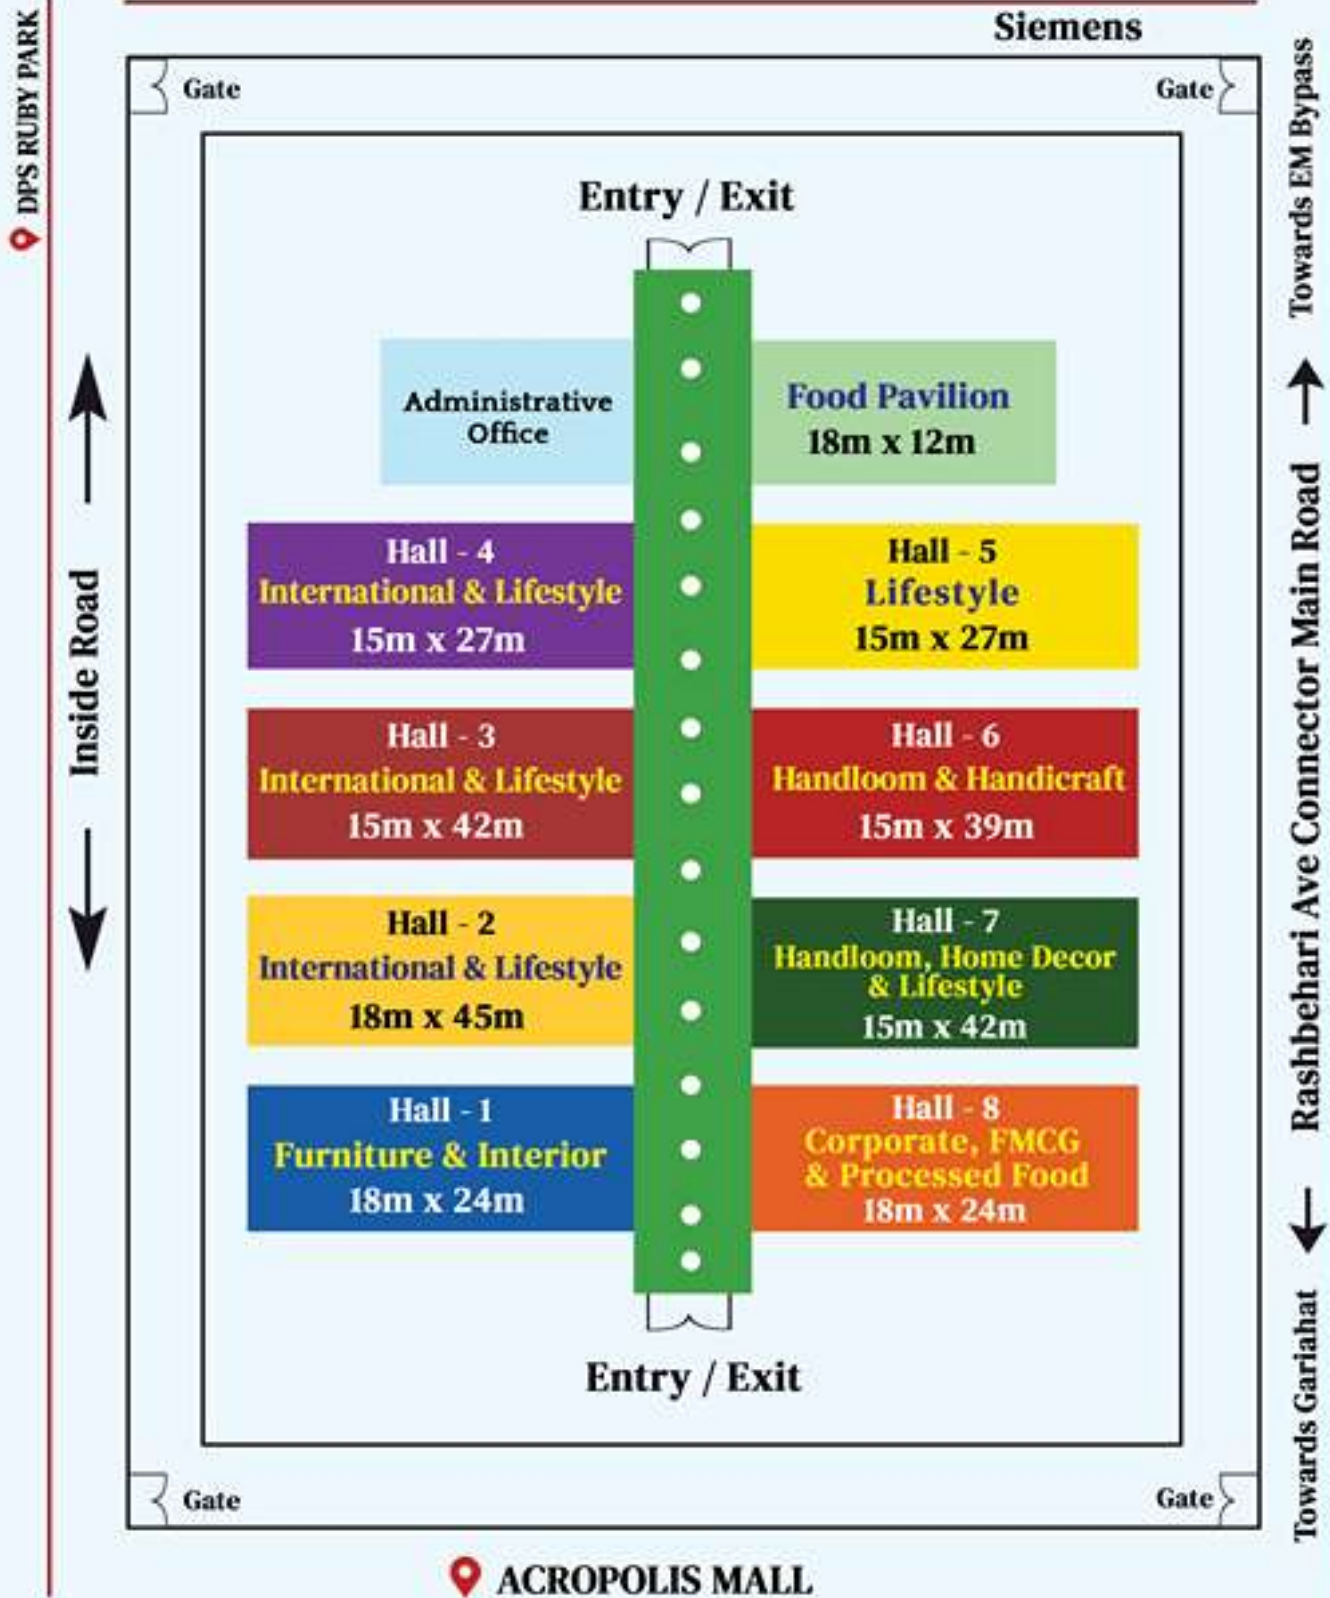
DPS RUBY PARK

Siemens

Gate

Gate

Towards EM Bypass

Entry / Exit

Administrative Office

Food Pavilion
18m x 12m

Hall - 4
International & Lifestyle
15m x 27m

Hall - 5
Lifestyle
15m x 27m

Inside Road

Hall - 3
International & Lifestyle
15m x 42m

Hall - 6
Handloom & Handicraft
15m x 39m

Rashbehari Ave Connector Main Road

Hall - 2
International & Lifestyle
18m x 45m

Hall - 7
Handloom, Home Decor & Lifestyle
15m x 42m

Hall - 1
Furniture & Interior
18m x 24m

Hall - 8
Corporate, FMCG & Processed Food
18m x 24m

Entry / Exit

Towards Gariahat

Gate

Gate

ACROPOLIS MALL